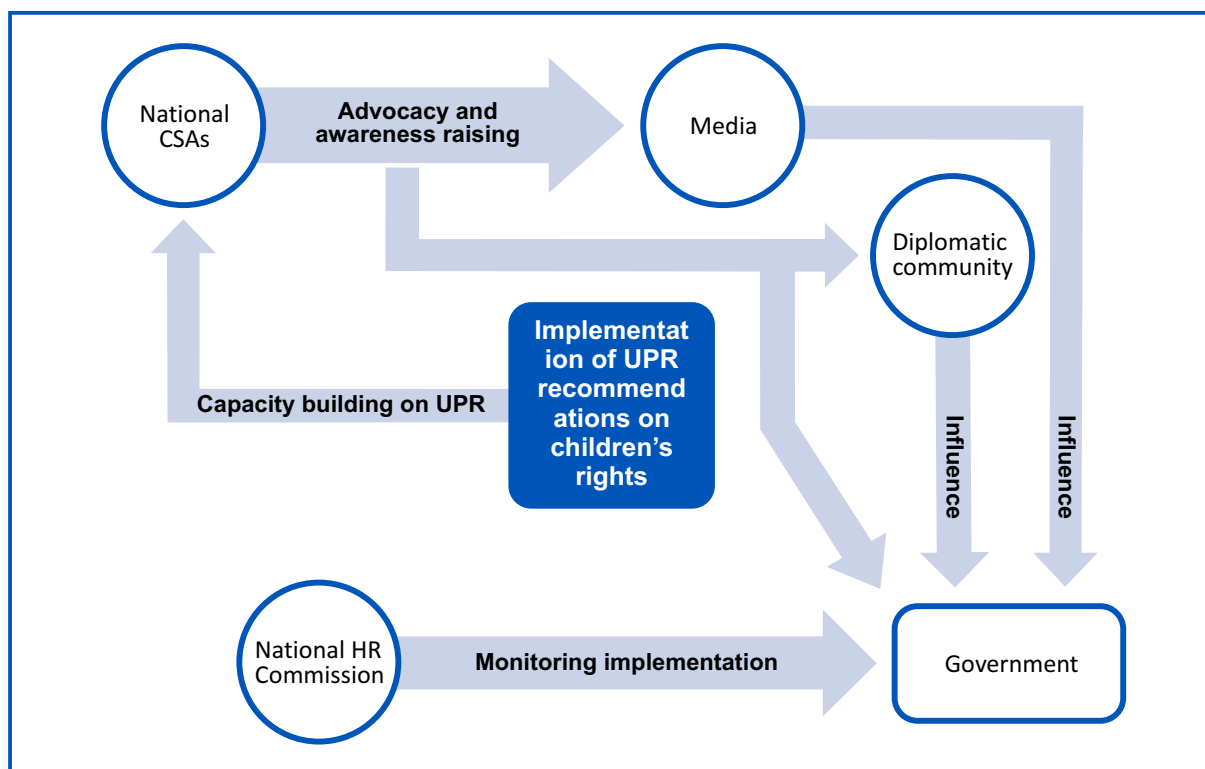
National CSAs

Advocacy and awareness raising

Media

Diplomatic community

Implementat ion of UPR recommend ations on children's rights

Capacity building on UPR

Influence

Influence

National HR Commission

Monitoring implementation

Government